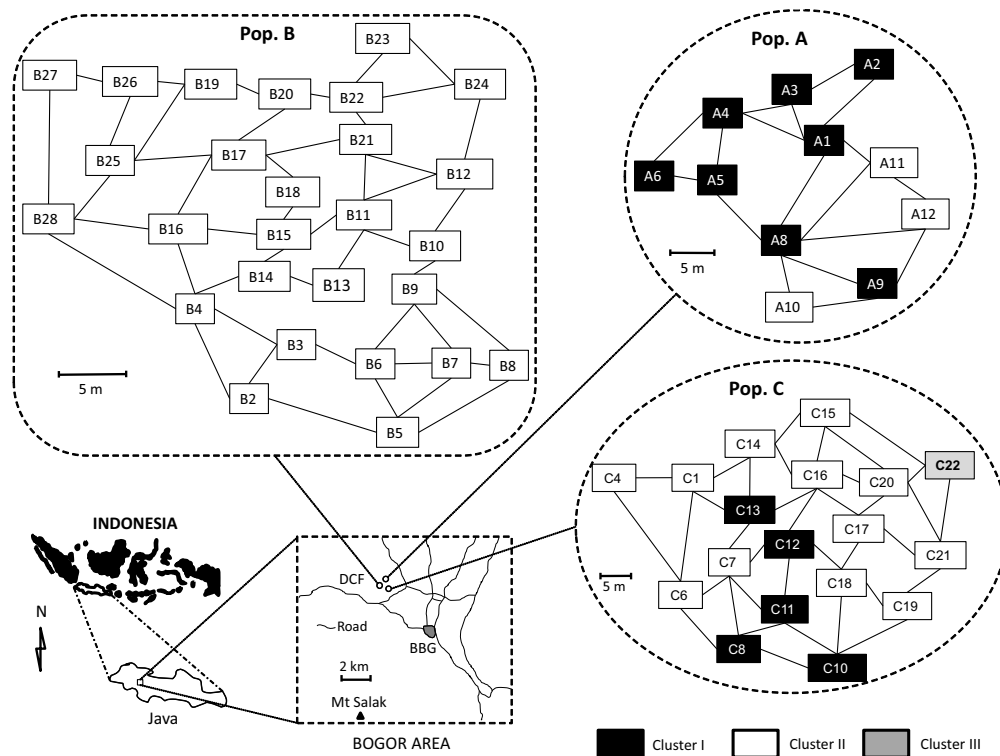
Pop. B

B23
B27
B26
B19
B20
B22
B24
B21
B25
B17
B12
B18
B28
B16
B11
B15
B10
B14
B13
B9
B4
B3
B6
B7
B8
5 m
B2
B5

Pop. A

A2
A3
A4
A1
A11
A6
A5
A12
A8
5 m
A9
A10

Pop. C

C15
C14
C22
C4
C1
C16
C20
C13
C17
C12
C21
C7
5 m
C18
C6
C11
C19
C8
C10

INDONESIA
N
Java

DCF
Road
BBG
2 km
Mt Salak
BOGOR AREA

Cluster I
Cluster II
Cluster III